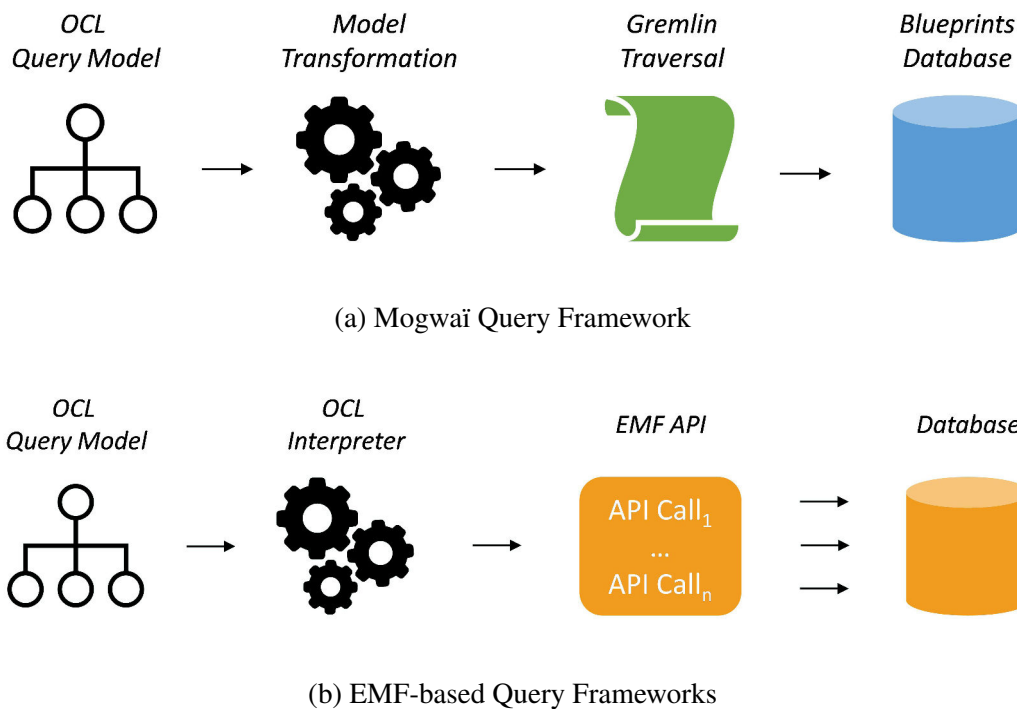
OCL
Query Model

Model
Transformation

Gremlin
Traversal

Blueprints
Database

(a) Mogwaï Query Framework

OCL
Query Model

OCL
Interpreter

EMF API

API Call$_1$
...
API Call$_n$

Database

(b) EMF-based Query Frameworks